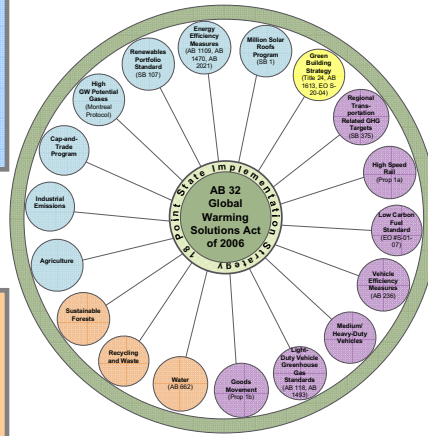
AB 32
Global
Warming
Solutions Act
of 2006

18 Point State Implementation Strategy

Energy Efficiency Measures (AB 1109, AB 1470, AB 2021)

Million Solar Roofs Program (SB 1)

Green Building Strategy (Title 24, AB 1613, EO S-20-04)

Regional Trans-portation Related GHG Targets (SB 375)

High Speed Rail (Prop 1a)

Low Carbon Fuel Standard (EO #S-01-07)

Vehicle Efficiency Measures (AB 236)

Medium/ Heavy-Duty Vehicles

Light-Duty Vehicle Greenhouse Gas Standards (AB 118, AB 1493)

Goods Movement (Prop 1b)

Water (AB 662)

Recycling and Waste

Sustainable Forests

Agriculture

Industrial Emissions

Cap-and-Trade Program

High GW Potential Gases (Montreal Protocol)

Renewables Portfolio Standard (SB 107)